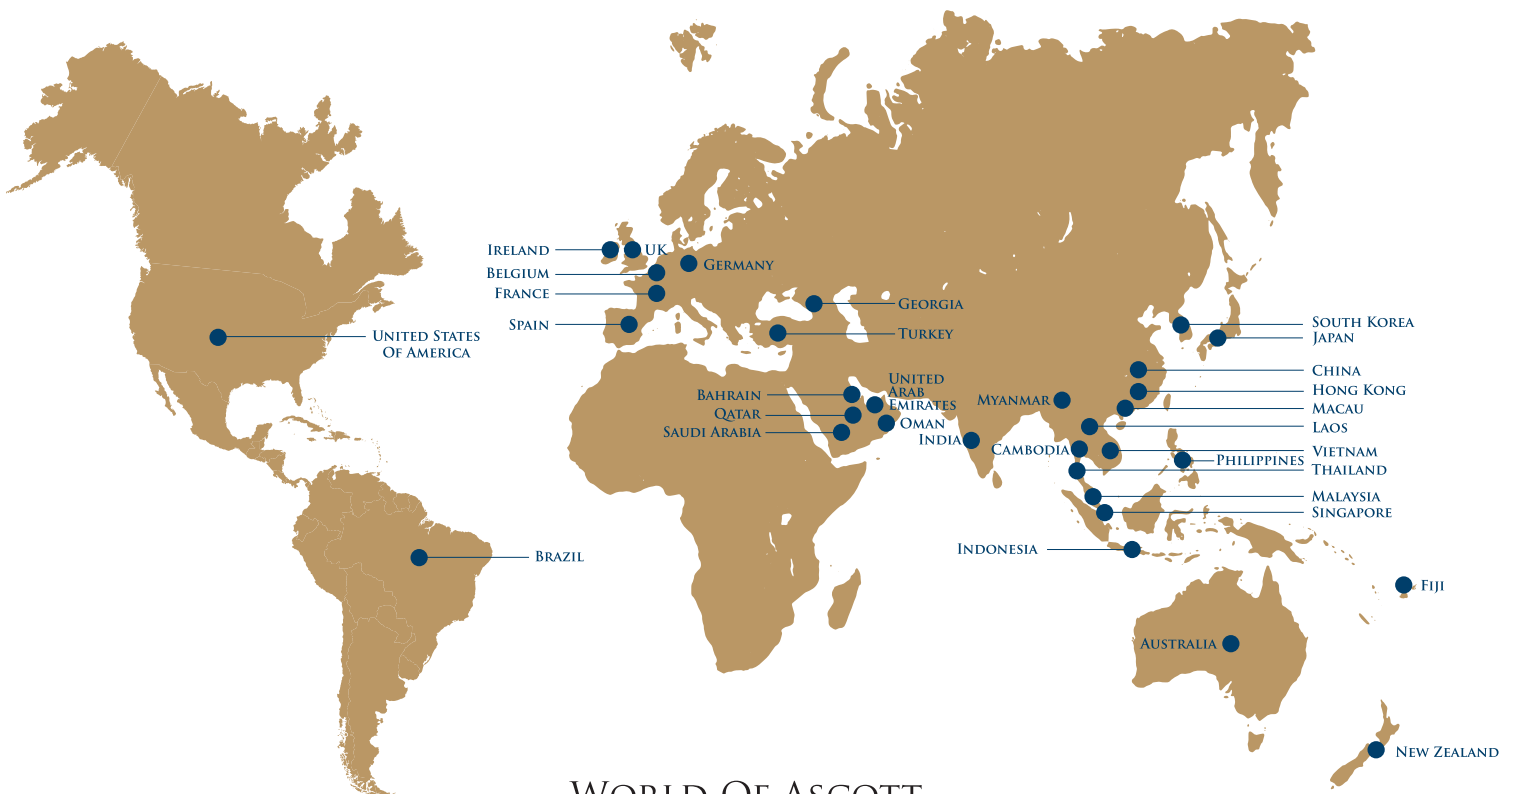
Ireland
UK
Belgium
Germany
France
Georgia
Spain
Turkey
United States Of America
United Arab Emirates
Bahrain
Qatar
Oman
Saudi Arabia
India
Myanmar
South Korea
Japan
China
Hong Kong
Macau
Laos
Cambodia
Vietnam
Philippines
Thailand
Malaysia
Singapore
Indonesia
Brazil
Fiji
Australia
New Zealand

World Of Ascott